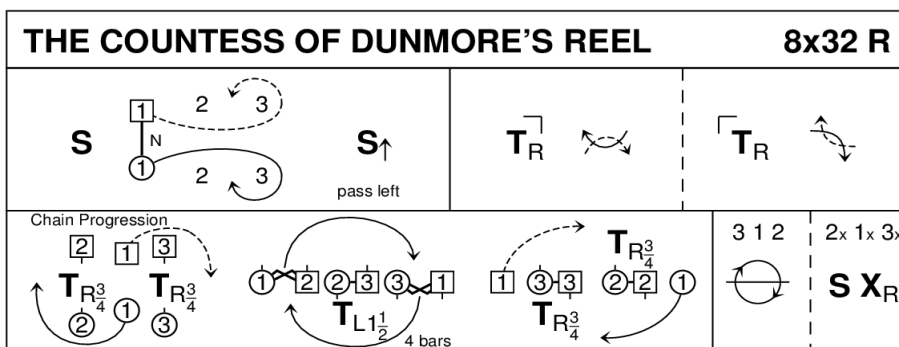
THE COUNTESS OF DUNMORE'S REEL 8x32 R

S
1 2 3
N
1 2 3
S↑
pass left

$T_R$

$T_R$

Chain Progression
2 1 3
$T_{R\frac{3}{4}}$ $T_{R\frac{3}{4}}$
2 1 3

1 2 2 3 3 1
$T_{L1\frac{1}{2}}$
4 bars

1 3 3 2 2 1
$T_{R\frac{3}{4}}$
$T_{R\frac{3}{4}}$

3 1 2

2x 1x 3x
S $X_R$